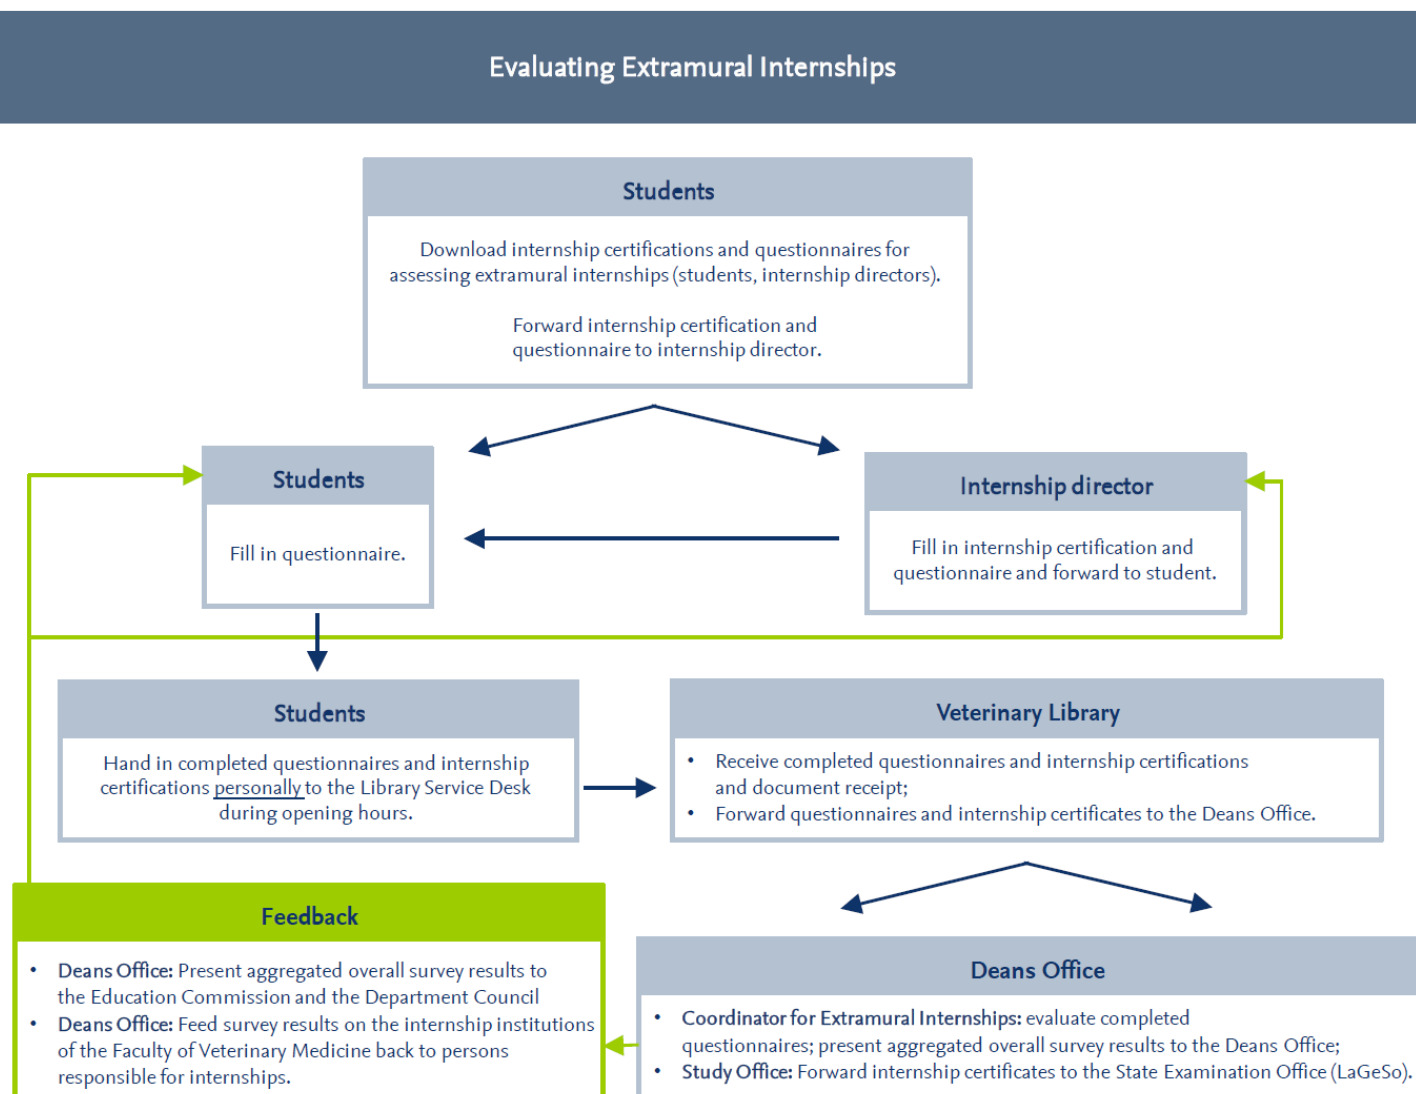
Evaluating Extramural Internships

Students

Download internship certifications and questionnaires for assessing extramural internships (students, internship directors).

Forward internship certification and questionnaire to internship director.

Students

Fill in questionnaire.

Internship director

Fill in internship certification and questionnaire and forward to student.

Students

Hand in completed questionnaires and internship certifications personally to the Library Service Desk during opening hours.

Veterinary Library

- Receive completed questionnaires and internship certifications and document receipt;
- Forward questionnaires and internship certificates to the Deans Office.

Feedback

- Deans Office: Present aggregated overall survey results to the Education Commission and the Department Council
- Deans Office: Feed survey results on the internship institutions of the Faculty of Veterinary Medicine back to persons responsible for internships.

Deans Office

- Coordinator for Extramural Internships: evaluate completed questionnaires; present aggregated overall survey results to the Deans Office;
- Study Office: Forward internship certificates to the State Examination Office (LaGeSo).